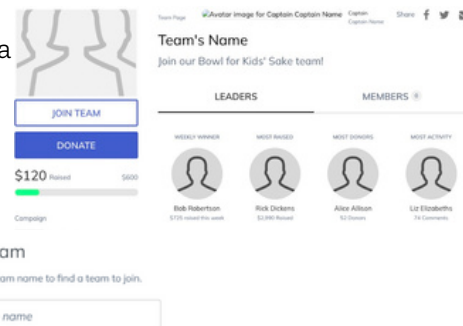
a

JOIN TEAM

DONATE

$120 Raised $600

Campaign

am

am name to find a team to join.

name

Team Page Avatar image for Captain Captain Name Captain Captain Name Share

Team's Name

Join our Bowl for Kids' Sake team!

LEADERS

MEMBERS

WEEKLY WINNER

MOST RAISED

MOST DONORS

MOST ACTIVITY

Bob Robertson
$725 raised this week

Rick Dickens
$3,890 Raised

Alice Allison
52 Donors

Liz Elizabeths
74 Comments